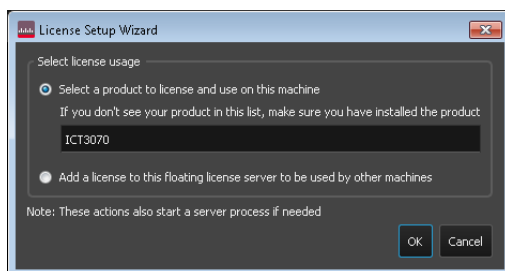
License Setup Wizard

Select license usage

Select a product to license and use on this machine

If you don't see your product in this list, make sure you have installed the product

ICT3070

Add a license to this floating license server to be used by other machines

Note: These actions also start a server process if needed

OK Cancel